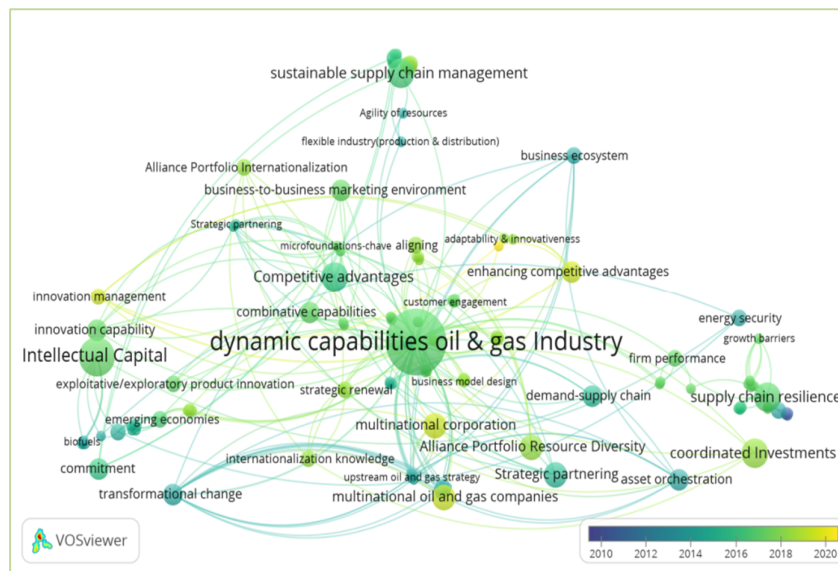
sustainable supply chain management
Agility of resources
flexible industry(production & distribution)
business ecosystem
Alliance Portfolio Internationalization
business-to-business marketing environment
Strategic partnering
microfoundations-chave
aligning
adaptability & innovativeness
Competitive advantages
enhancing competitive advantages
innovation management
customer engagement
combinative capabilities
energy security
innovation capability
growth barriers
Intellectual Capital
dynamic capabilities oil & gas Industry
firm performance
exploitative/exploratory product innovation
strategic renewal
business model design
demand-supply chain
supply chain resilience
emerging economies
multinational corporation
biofuels
Alliance Portfolio Resource Diversity
coordinated Investments
commitment
internationalization knowledge
upstream oil and gas strategy
Strategic partnering
asset orchestration
transformational change
multinational oil and gas companies
VOSviewer
2010
2012
2014
2016
2018
2020